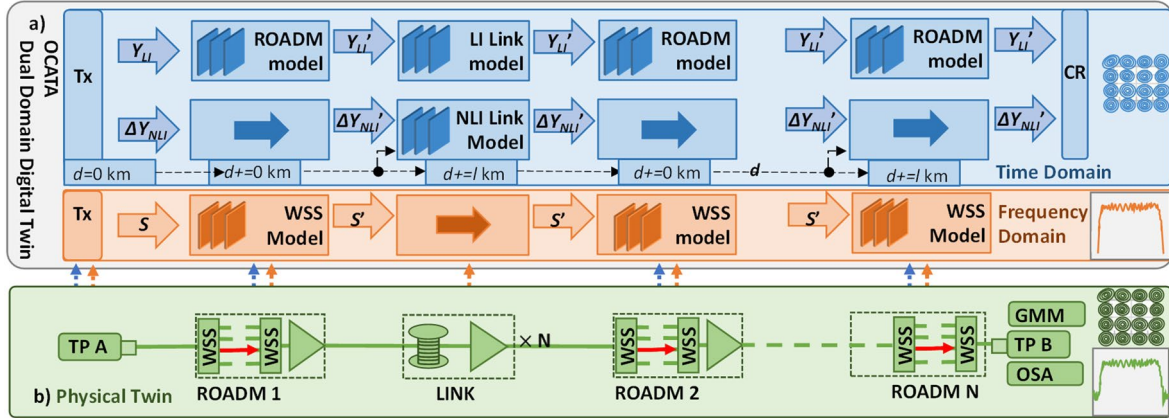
a)

OCATA Dual Domain Digtal Twin

Tx

$Y_{LI}$

ROADM model

$Y_{LI}'$

LI Link model

$Y_{LI}'$

ROADM model

$Y_{LI}'$

ROADM model

$Y_{LI}'$

CR

$\Delta Y_{NLI}$

$\Delta Y_{NLI}'$

NLI Link Model

$\Delta Y_{NLI}'$

$\Delta Y_{NLI}'$

$\Delta Y_{NLI}'$

$d$=0 km

$d$+=0 km

$d$+=$l$ km

$d$+=0 km

$d$

$d$+=$l$ km

Time Domain

Tx

$S$

WSS Model

$S'$

$S'$

WSS model

$S'$

WSS Model

Frequency Domain

TP A

WSS

WSS

WSS

WSS

WSS

WSS

× N

GMM

TP B

OSA

b) Physical Twin

ROADM 1

LINK

ROADM 2

ROADM N